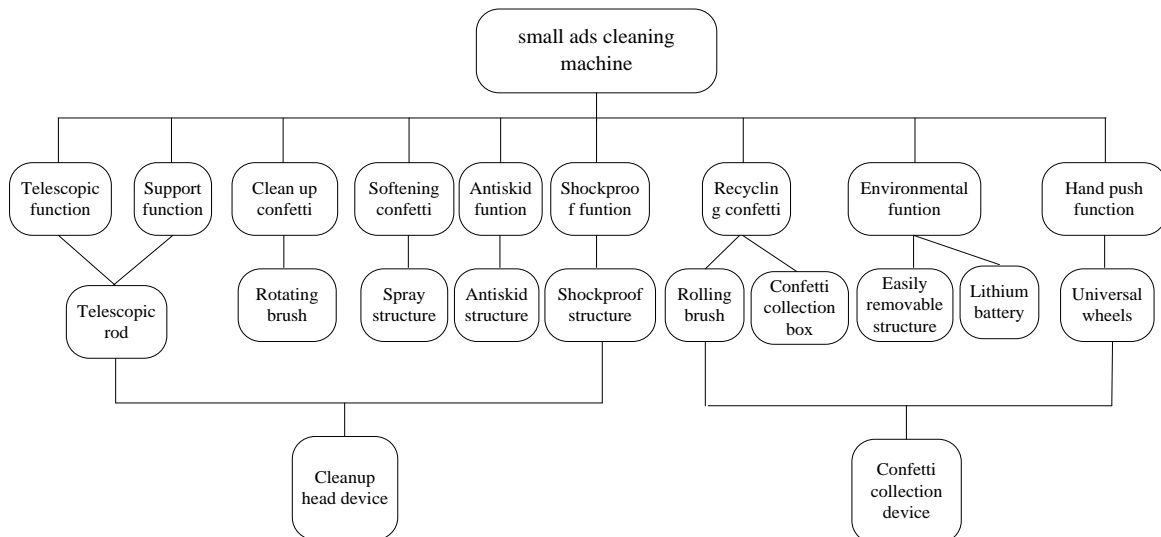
small ads cleaning machine

Telescopic function

Support function

Clean up confetti

Softening confetti

Antiskid funtion

Shockproo f funtion

Recyclin g confetti

Environmental funtion

Hand push function

Telescopic rod

Rotating brush

Spray structure

Antiskid structure

Shockproof structure

Rolling brush

Confetti collection box

Easily removable structure

Lithium battery

Universal wheels

Cleanup head device

Confetti collection device